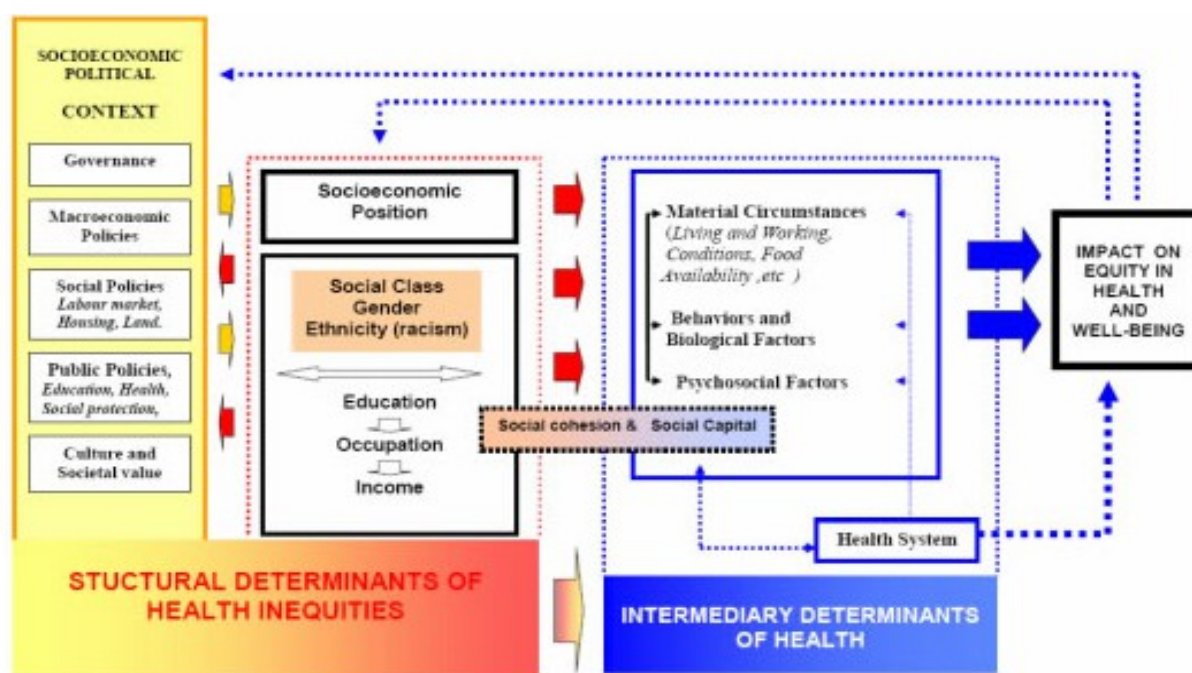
SOCIOECONOMIC POLITICAL

CONTEXT

Governance

Macroeconomic Policies

Social Policies
*Labour market, Housing, Land.*

Public Policies,
*Education, Health, Social protection,*

Culture and Societal value

Socioeconomic Position

Social Class
Gender
Ethnicity (racism)

Education

Occupation

Income

Social cohesion & Social Capital

Material Circumstances
(*Living and Working, Conditions, Food Availability ,etc* )

Behaviors and Biological Factors

Psychosocial Factors

Health System

IMPACT ON EQUITY IN HEALTH AND WELL-BEING

STUCTURAL DETERMINANTS OF HEALTH INEQUITIES

INTERMEDIARY DETERMINANTS OF HEALTH